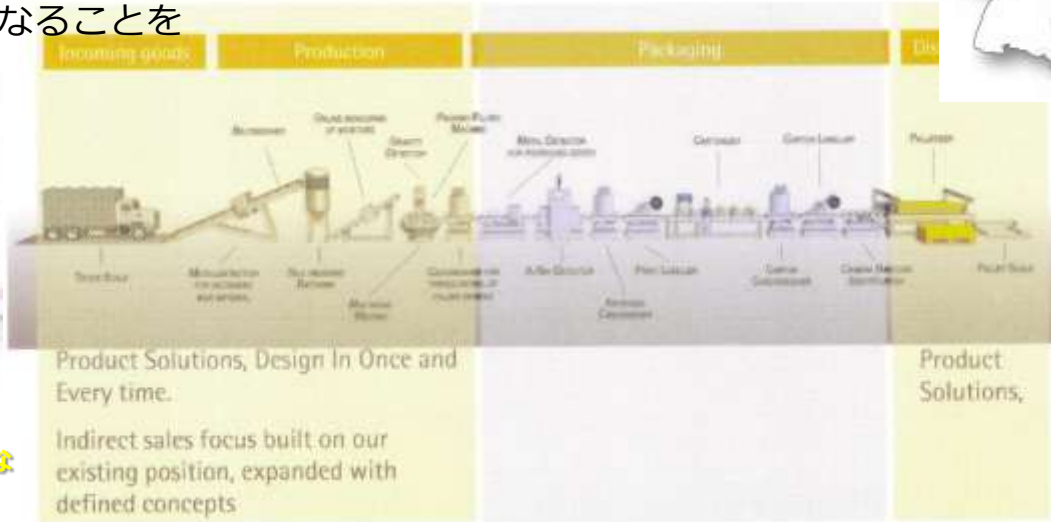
なることを

Incoming goods | Production | Packaging | Dis

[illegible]

Product Solutions, Design In Once and Every time.

Indirect sales focus built on our existing position, expanded with defined concepts

Product Solutions,